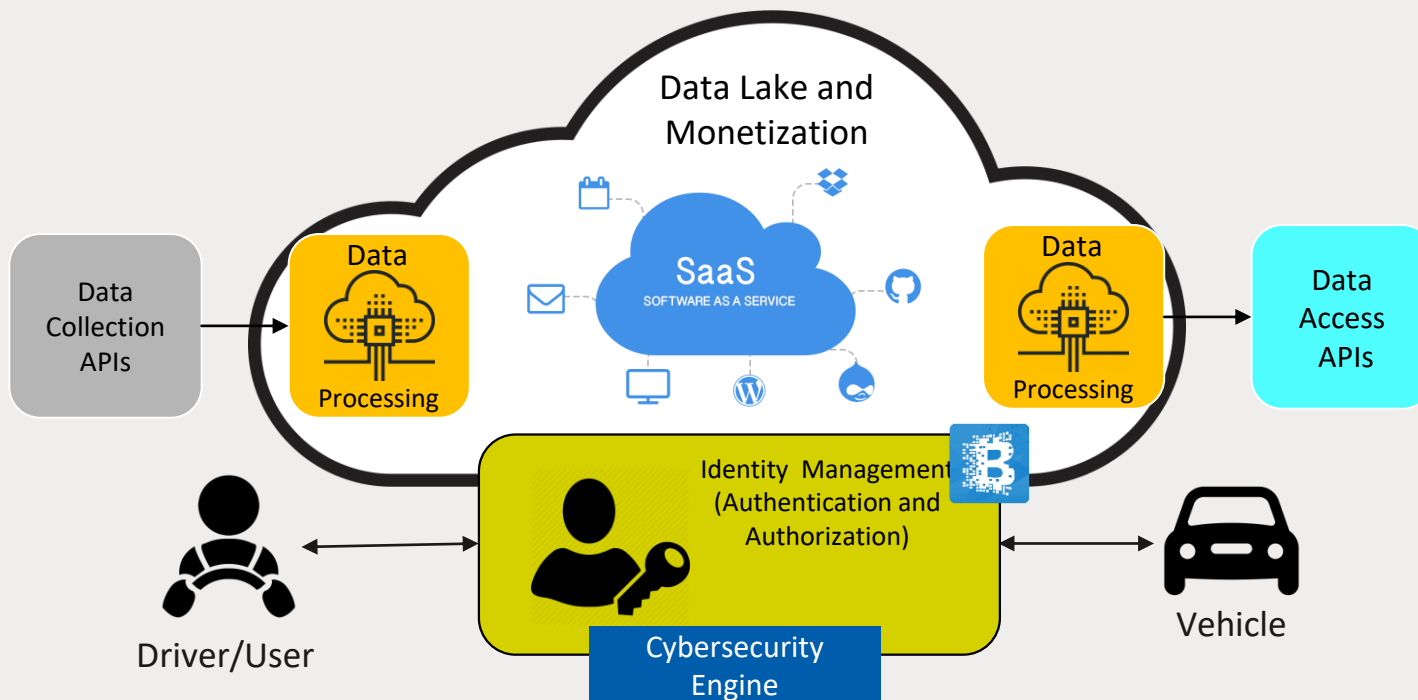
Data Lake and Monetization

Data Collection APIs

Data

Processing

SaaS
SOFTWARE AS A SERVICE

Data

Processing

Data Access APIs

Identity Management (Authentication and Authorization)

Driver/User

Vehicle

Cybersecurity Engine